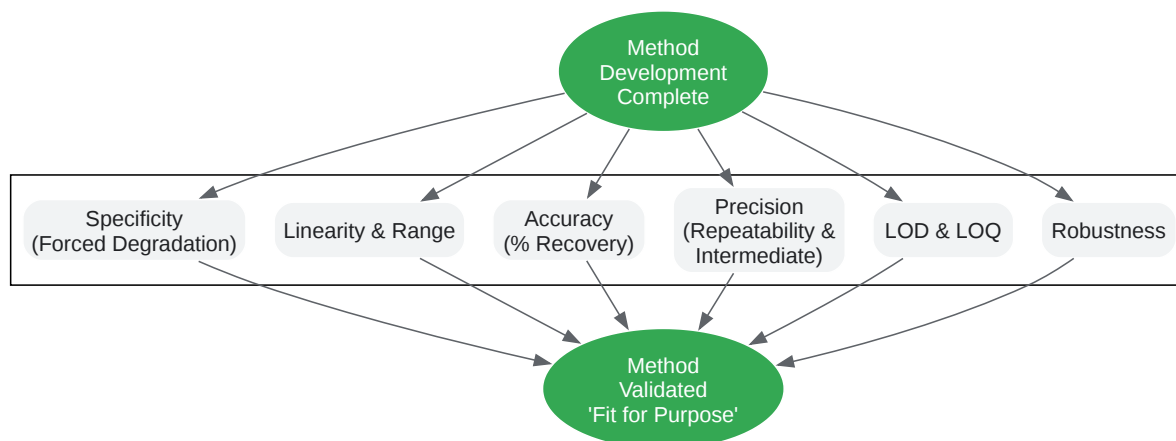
Method Development Complete

Specificity (Forced Degradation)

Linearity & Range

Accuracy (% Recovery)

Precision (Repeatability & Intermediate)

LOD & LOQ

Robustness

Method Validated 'Fit for Purpose'